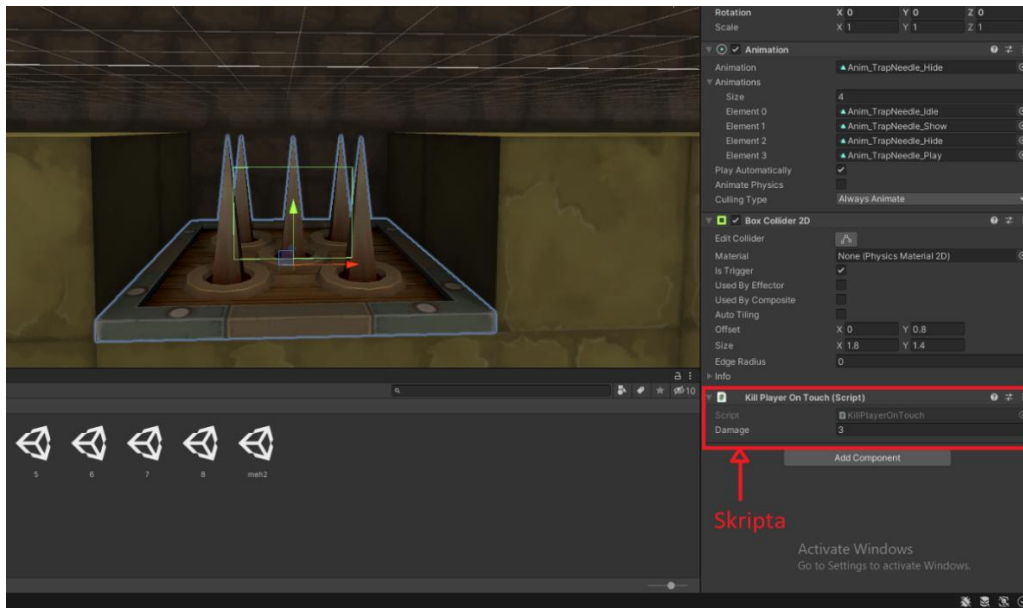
Rotation X 0 Y 0 Z 0
Scale X 1 Y 1 Z 1

Animation
Animation Anim_TrapNeedle_Hide
Animations
Size 4
Element 0 Anim_TrapNeedle_Idle
Element 1 Anim_TrapNeedle_Show
Element 2 Anim_TrapNeedle_Hide
Element 3 Anim_TrapNeedle_Play
Play Automatically ✓
Animate Physics
Culling Type Always Animate

Box Collider 2D
Edit Collider
Material None (Physics Material 2D)
Is Trigger ✓
Used By Effector
Used By Composite
Auto Tiling
Offset X 0 Y 0.8
Size X 1.8 Y 1.4
Edge Radius 0
Info

Kill Player On Touch (Script)
Script KillPlayerOnTouch
Damage 3

Add Component

Skripta

10

5 6 7 8 meh2

Activate Windows
Go to Settings to activate Windows.